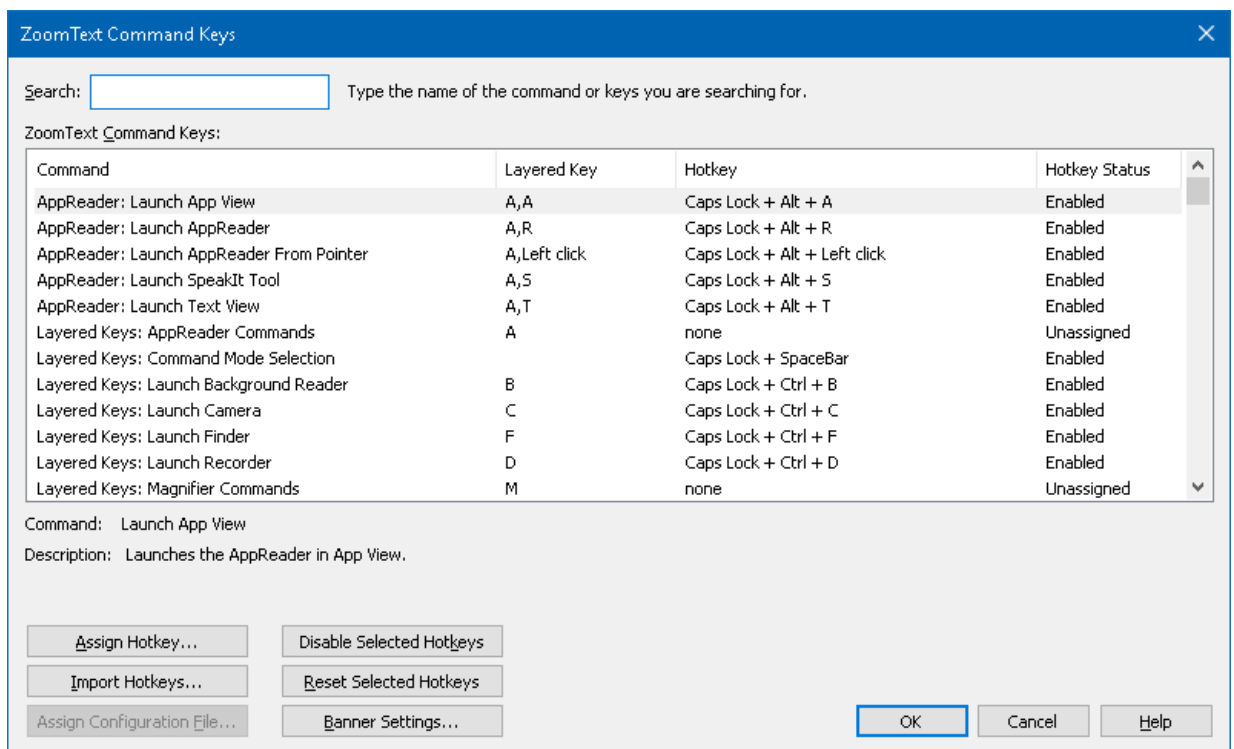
ZoomText Command Keys

Search: Type the name of the command or keys you are searching for.

ZoomText Command Keys:

| Command | Layered Key | Hotkey | Hotkey Status |
|---|---|---|---|
| AppReader: Launch App View | A,A | Caps Lock + Alt + A | Enabled |
| AppReader: Launch AppReader | A,R | Caps Lock + Alt + R | Enabled |
| AppReader: Launch AppReader From Pointer | A,Left click | Caps Lock + Alt + Left click | Enabled |
| AppReader: Launch SpeakIt Tool | A,S | Caps Lock + Alt + S | Enabled |
| AppReader: Launch Text View | A,T | Caps Lock + Alt + T | Enabled |
| Layered Keys: AppReader Commands | A | none | Unassigned |
| Layered Keys: Command Mode Selection | | Caps Lock + SpaceBar | Enabled |
| Layered Keys: Launch Background Reader | B | Caps Lock + Ctrl + B | Enabled |
| Layered Keys: Launch Camera | C | Caps Lock + Ctrl + C | Enabled |
| Layered Keys: Launch Finder | F | Caps Lock + Ctrl + F | Enabled |
| Layered Keys: Launch Recorder | D | Caps Lock + Ctrl + D | Enabled |
| Layered Keys: Magnifier Commands | M | none | Unassigned |

Command: Launch App View

Description: Launches the AppReader in App View.

Assign Hotkey...
Disable Selected Hotkeys
Import Hotkeys...
Reset Selected Hotkeys
Assign Configuration File...
Banner Settings...
OK
Cancel
Help